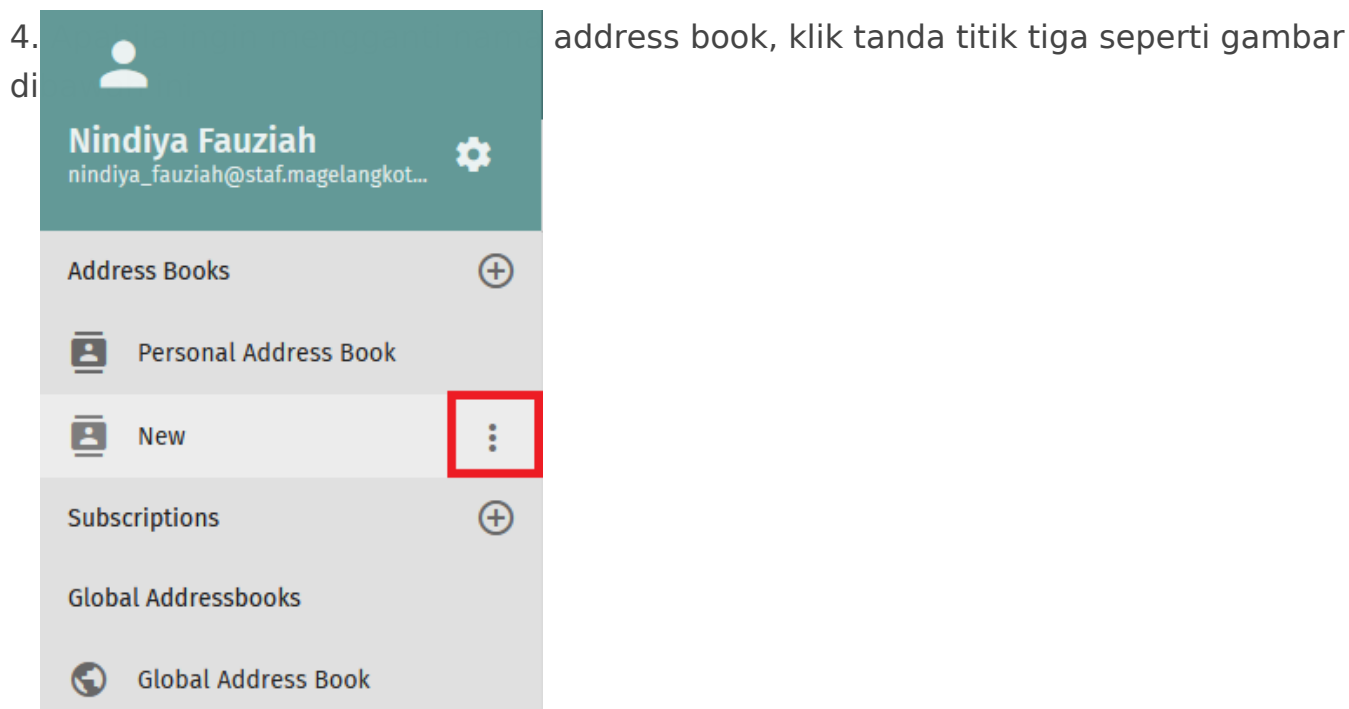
4. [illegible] address book, klik tanda titik tiga seperti gambar di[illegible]

Nindiya Fauziah
nindiya_fauziah@staf.magelangkot...

Address Books

Personal Address Book

New

Subscriptions

Global Addressbooks

Global Address Book